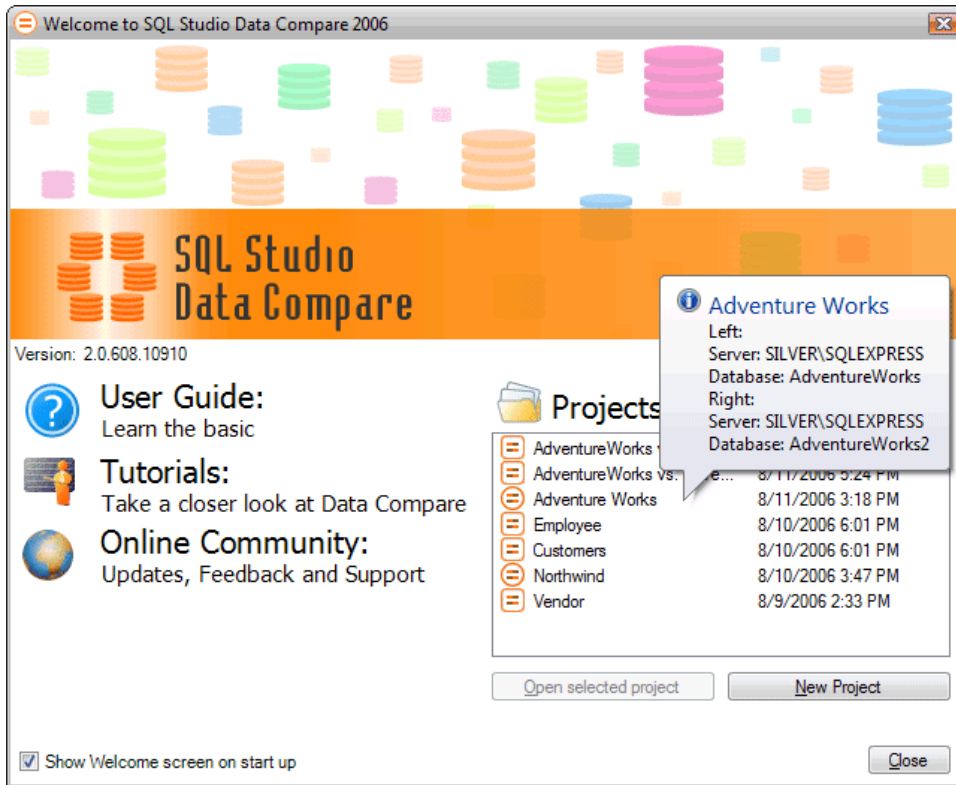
Welcome to SQL Studio Data Compare 2006

SQL Studio
Data Compare

Version: 2.0.608.10910

User Guide:
Learn the basic

Tutorials:
Take a closer look at Data Compare

Online Community:
Updates, Feedback and Support

Projects

Adventure Works
Left:
Server: SILVER\SQLEXPRESS
Database: AdventureWorks
Right:
Server: SILVER\SQLEXPRESS
Database: AdventureWorks2

| | |
|---|---|
| AdventureWorks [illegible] | |
| AdventureWorks vs. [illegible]e... | 8/11/2006 5:24 PM |
| Adventure Works | 8/11/2006 3:18 PM |
| Employee | 8/10/2006 6:01 PM |
| Customers | 8/10/2006 6:01 PM |
| Northwind | 8/10/2006 3:47 PM |
| Vendor | 8/9/2006 2:33 PM |

Open selected project
New Project

Show Welcome screen on start up
Close